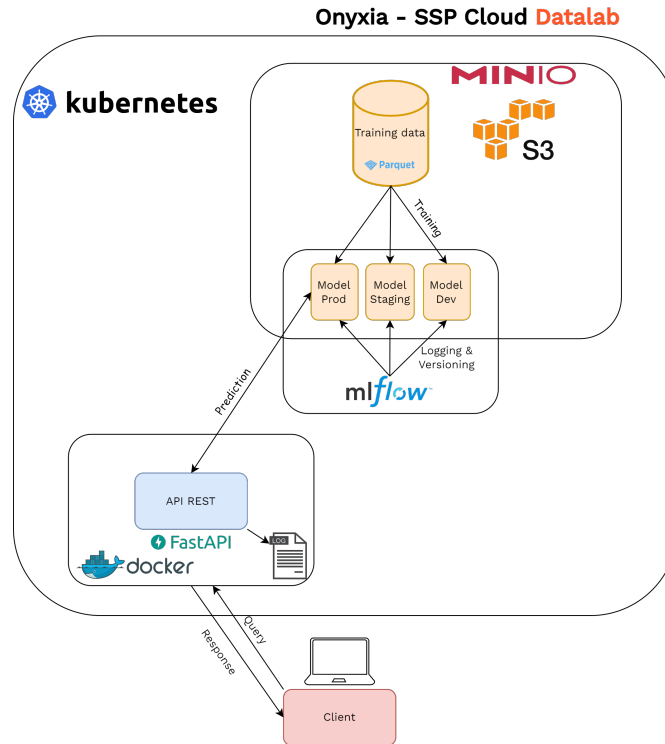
Onyxia - SSP Cloud Datalab

kubernetes

MINIO

S3

Training data

Parquet

Training

Model Prod

Model Staging

Model Dev

Logging & Versioning

mlflow

Prediction

API REST

FastAPI

LOG

docker

Query

Response

Client